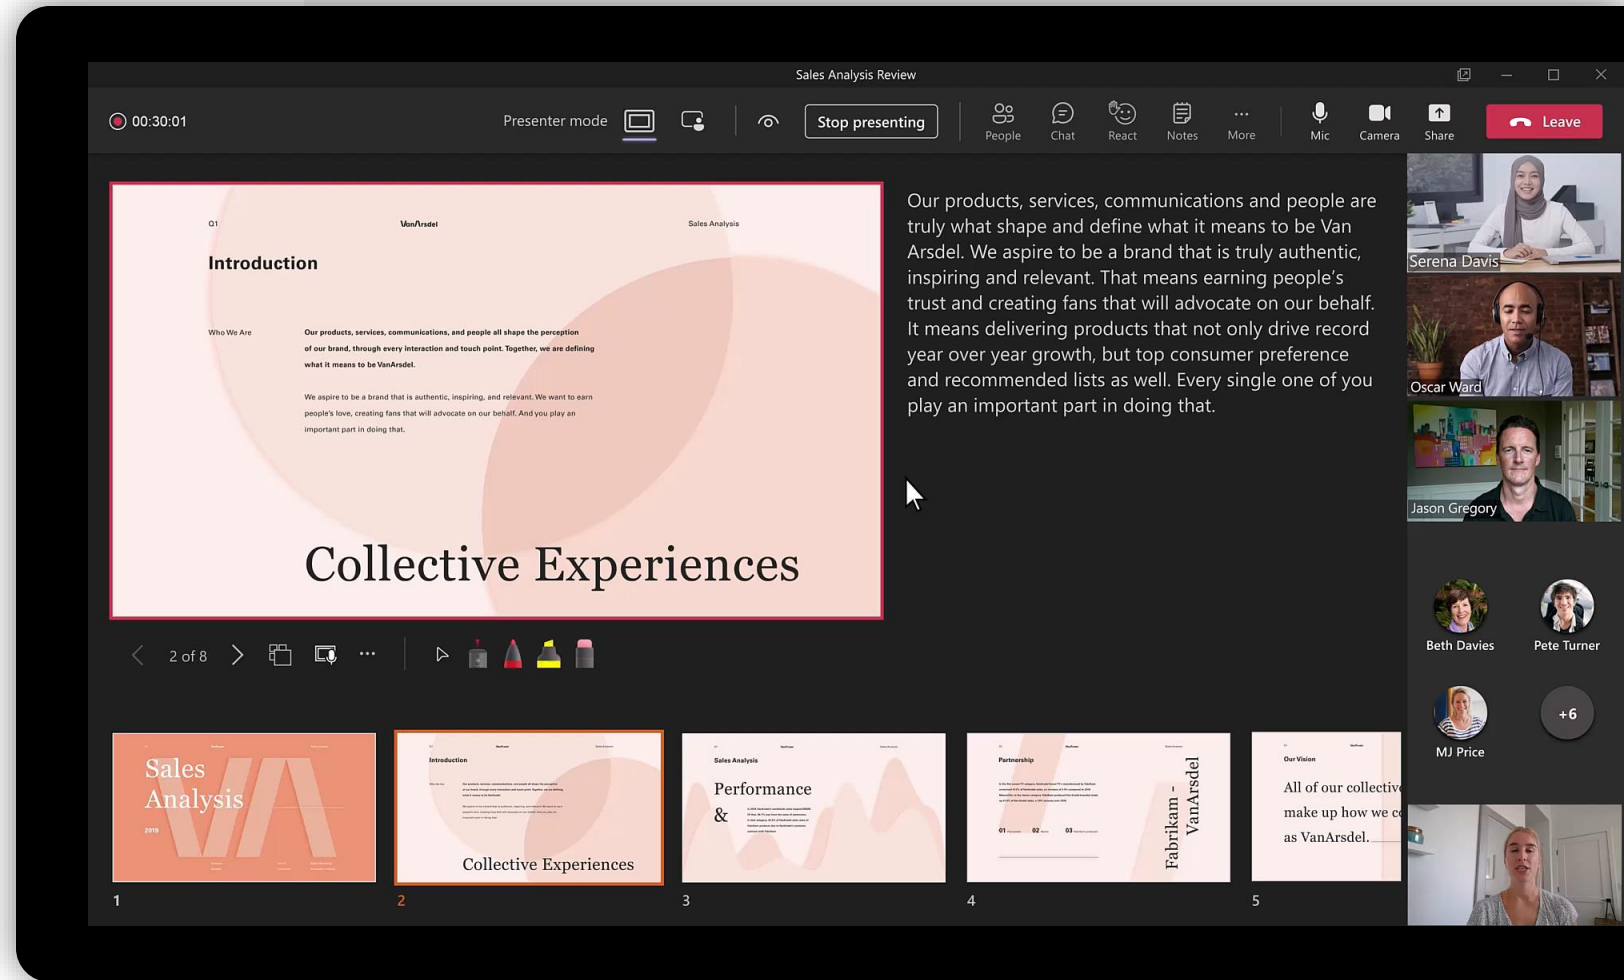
Sales Analysis Review

00:30:01

Presenter mode

Stop presenting

People Chat React Notes More Mic Camera Share Leave

01 VanArsdel Sales Analysis

Introduction

Who We Are

Our products, services, communications, and people all shape the perception of our brand, through every interaction and touch point. Together, we are defining what it means to be VanArsdel.

We aspire to be a brand that is authentic, inspiring, and relevant. We want to earn people's love, creating fans that will advocate on our behalf. And you play an important part in doing that.

Collective Experiences

Our products, services, communications and people are truly what shape and define what it means to be Van Arsdel. We aspire to be a brand that is truly authentic, inspiring and relevant. That means earning people's trust and creating fans that will advocate on our behalf. It means delivering products that not only drive record year over year growth, but top consumer preference and recommended lists as well. Every single one of you play an important part in doing that.

Serena Davis

Oscar Ward

Jason Gregory

Beth Davies

Pete Turner

MJ Price

+6

2 of 8

Sales Analysis

2019

1

Introduction

Collective Experiences

2

Sales Analysis

Performance &

3

Partnership

Fabrikam - VanArsdel

01 02 03

4

Our Vision

All of our collective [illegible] make up how we c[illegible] as VanArsdel.

5